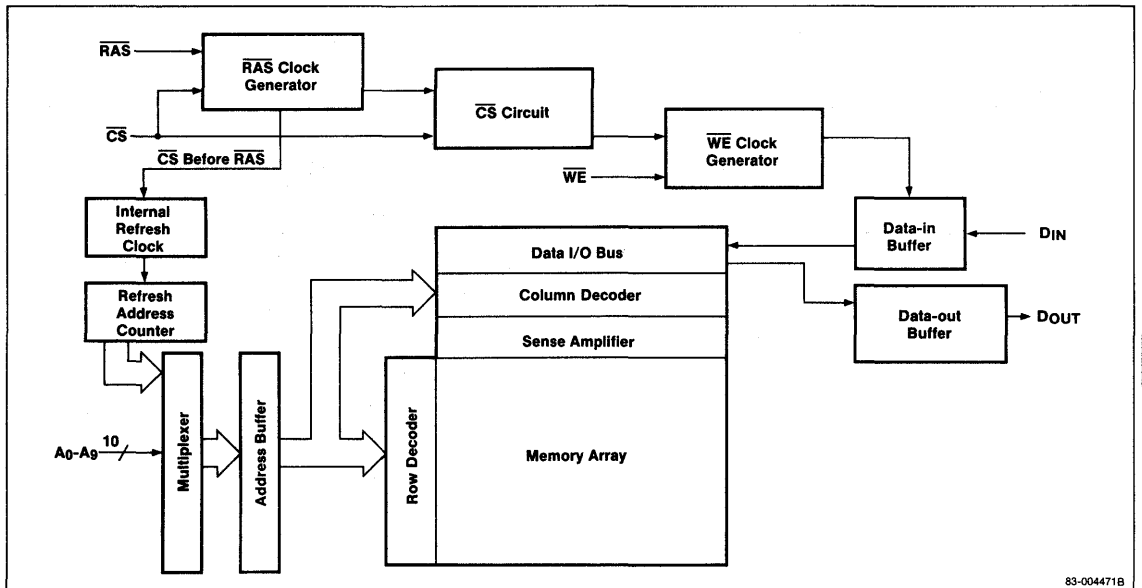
$\overline{RAS}$

$\overline{RAS}$ Clock Generator

$\overline{CS}$

$\overline{CS}$ Circuit

$\overline{WE}$ Clock Generator

$\overline{CS}$ Before $\overline{RAS}$

$\overline{WE}$

Internal Refresh Clock

Data-in Buffer

$D_{IN}$

Data I/O Bus

Refresh Address Counter

Column Decoder

Data-out Buffer

$D_{OUT}$

Sense Amplifier

10

$A_0$-$A_9$

Multiplexer

Address Buffer

Row Decoder

Memory Array

83-004471B